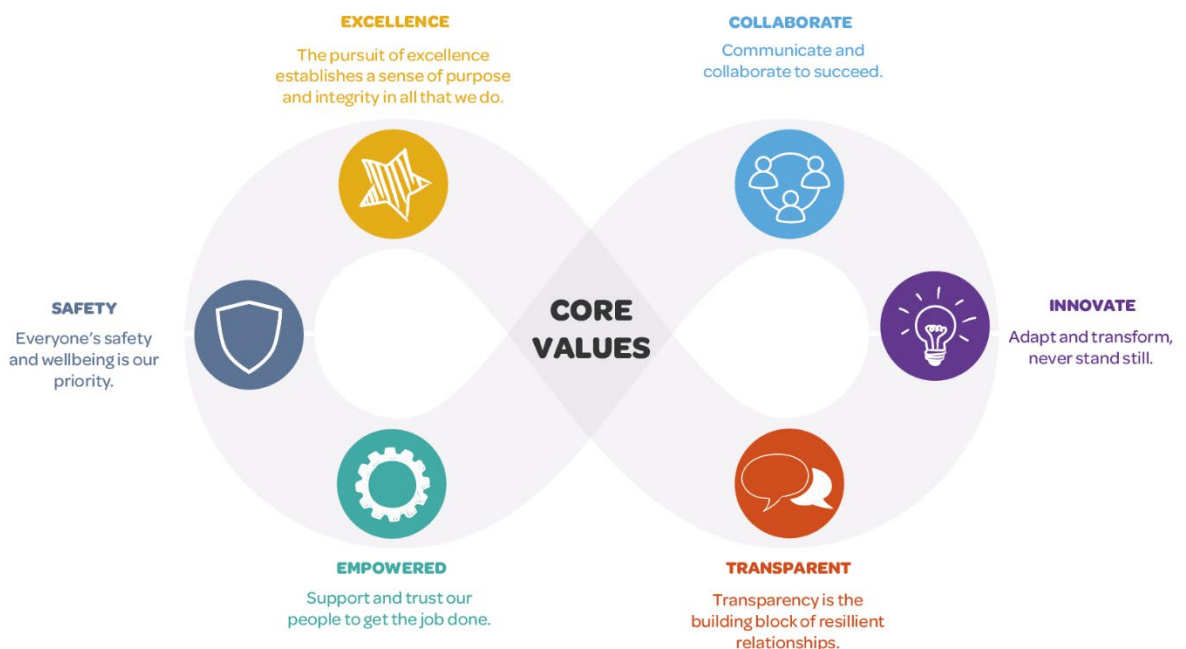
EXCELLENCE

The pursuit of excellence establishes a sense of purpose and integrity in all that we do.

COLLABORATE

Communicate and collaborate to succeed.

SAFETY

Everyone's safety and wellbeing is our priority.

CORE VALUES

INNOVATE

Adapt and transform, never stand still.

EMPOWERED

Support and trust our people to get the job done.

TRANSPARENT

Transparency is the building block of resillient relationships.